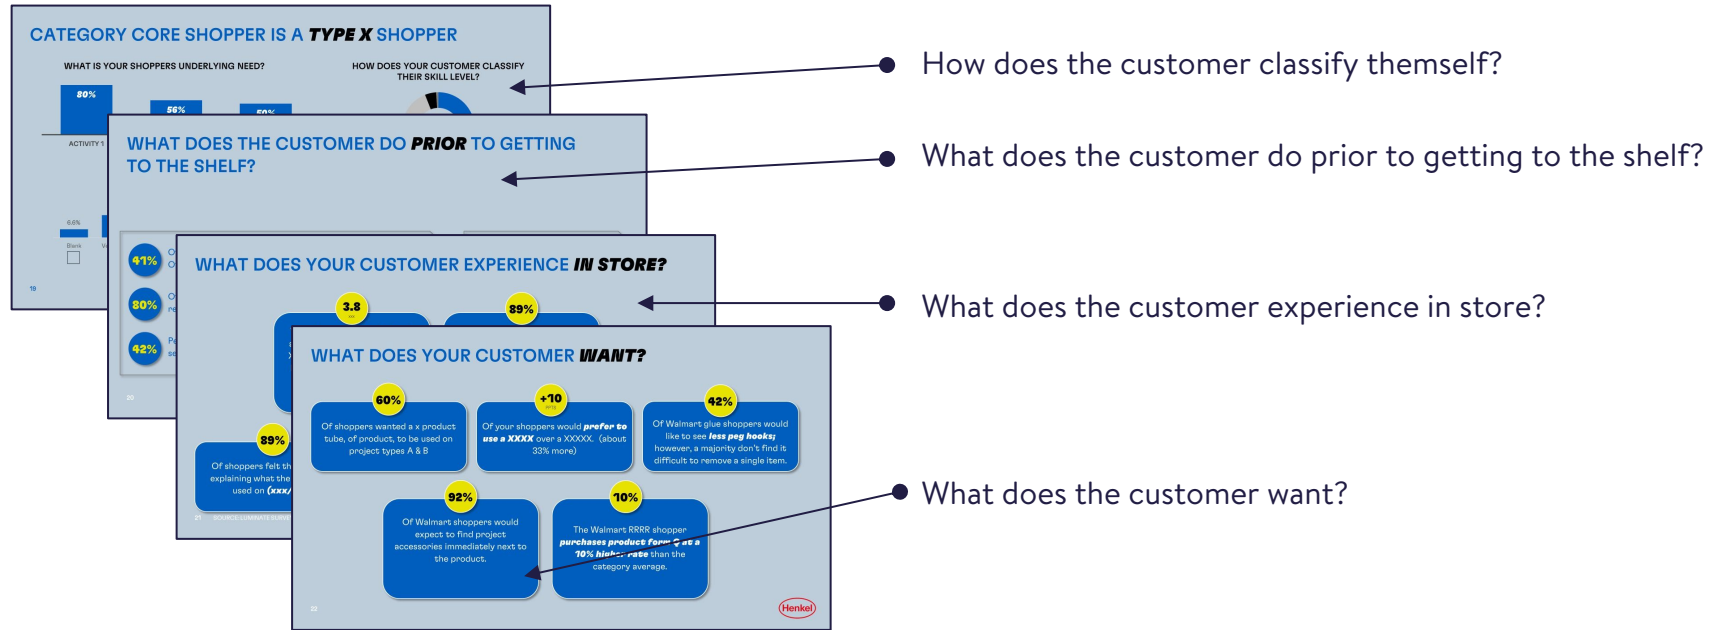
CATEGORY CORE SHOPPER IS A TYPE X SHOPPER

WHAT IS YOUR SHOPPERS UNDERLYING NEED?

HOW DOES YOUR CUSTOMER CLASSIFY THEIR SKILL LEVEL?

80%

56%

50%

ACTIVITY 1

6.6%

Blank

19

WHAT DOES THE CUSTOMER DO PRIOR TO GETTING TO THE SHELF?

41%

80%

42%

20

WHAT DOES YOUR CUSTOMER EXPERIENCE IN STORE?

3.8

89%

89%

Of shoppers felt th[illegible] explaining what the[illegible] used on (xxx/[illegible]

21 SOURCE: LUMINATE SURVE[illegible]

WHAT DOES YOUR CUSTOMER WANT?

60%

Of shoppers wanted a x product tube, of product, to be used on project types A & B

+10

Of your shoppers would prefer to use a XXXX over a XXXXX. (about 33% more)

42%

Of Walmart glue shoppers would like to see less peg hooks; however, a majority don't find it difficult to remove a single item.

92%

Of Walmart shoppers would expect to find project accessories immediately next to the product.

10%

The Walmart RRRR shopper purchases product form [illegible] at a 10% higher rate than the category average.

22

Henkel

How does the customer classify themself?

What does the customer do prior to getting to the shelf?

What does the customer experience in store?

What does the customer want?